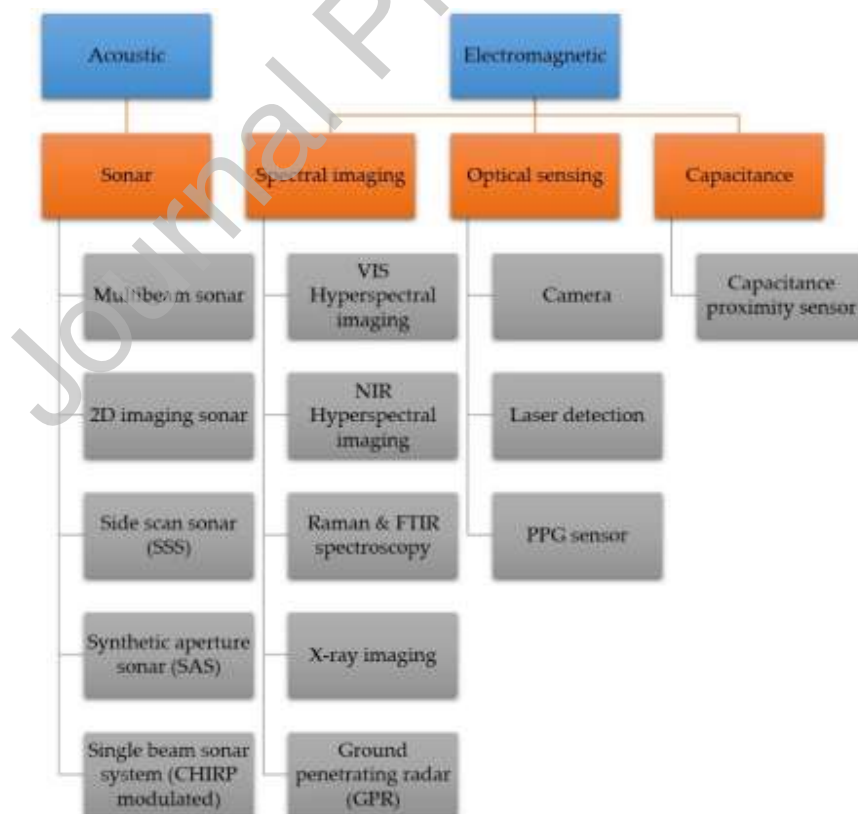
Acoustic

Electromagnetic

Sonar

Spectral imaging

Optical sensing

Capacitance

Multibeam sonar

2D imaging sonar

Side scan sonar (SSS)

Synthetic aperture sonar (SAS)

Single beam sonar system (CHIRP modulated)

VIS Hyperspectral imaging

NIR Hyperspectral imaging

Raman & FTIR spectroscopy

X-ray imaging

Ground penetrating radar (GPR)

Camera

Laser detection

PPG sensor

Capacitance proximity sensor

Journal Pre